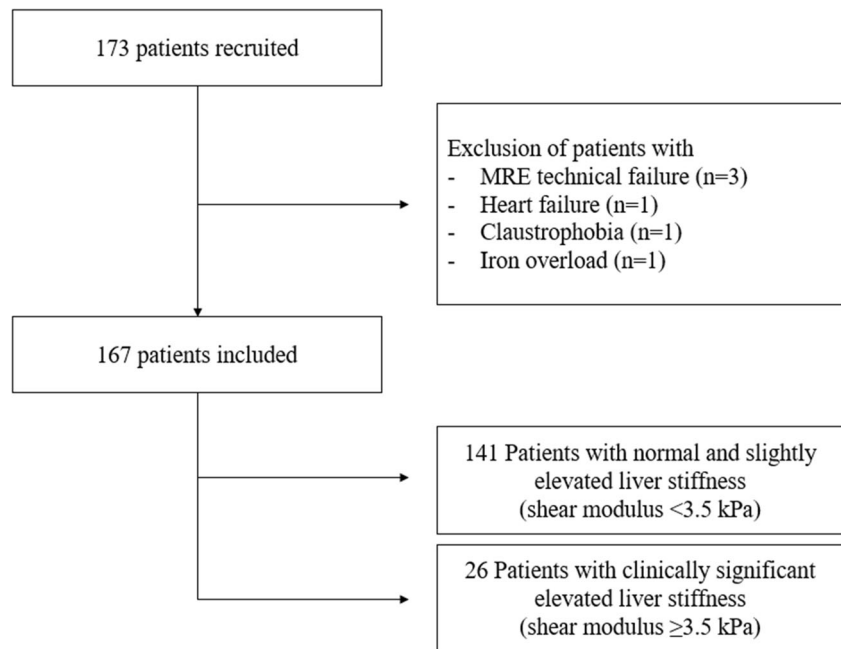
173 patients recruited

Exclusion of patients with
- MRE technical failure (n=3)
- Heart failure (n=1)
- Claustrophobia (n=1)
- Iron overload (n=1)

167 patients included

141 Patients with normal and slightly elevated liver stiffness (shear modulus <3.5 kPa)

26 Patients with clinically significant elevated liver stiffness (shear modulus $\geq$3.5 kPa)